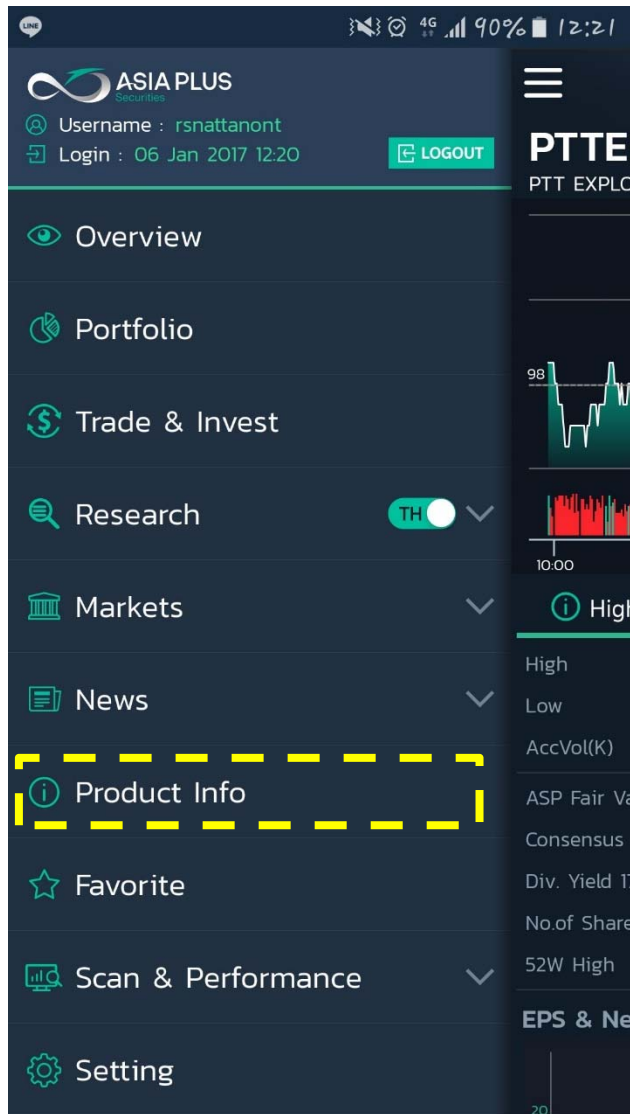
LINE 4G 90% 12:21

ASIA PLUS Securities
Username : rsnattanont
Login : 06 Jan 2017 12:20
LOGOUT

Overview
Portfolio
Trade & Invest
Research TH
Markets
News
Product Info
Favorite
Scan & Performance
Setting

PTTE
PTT EXPLO
98
10:00
High
High
Low
AccVol(K)
ASP Fair Va
Consensus
Div. Yield 1
No.of Share
52W High
EPS & Ne
20